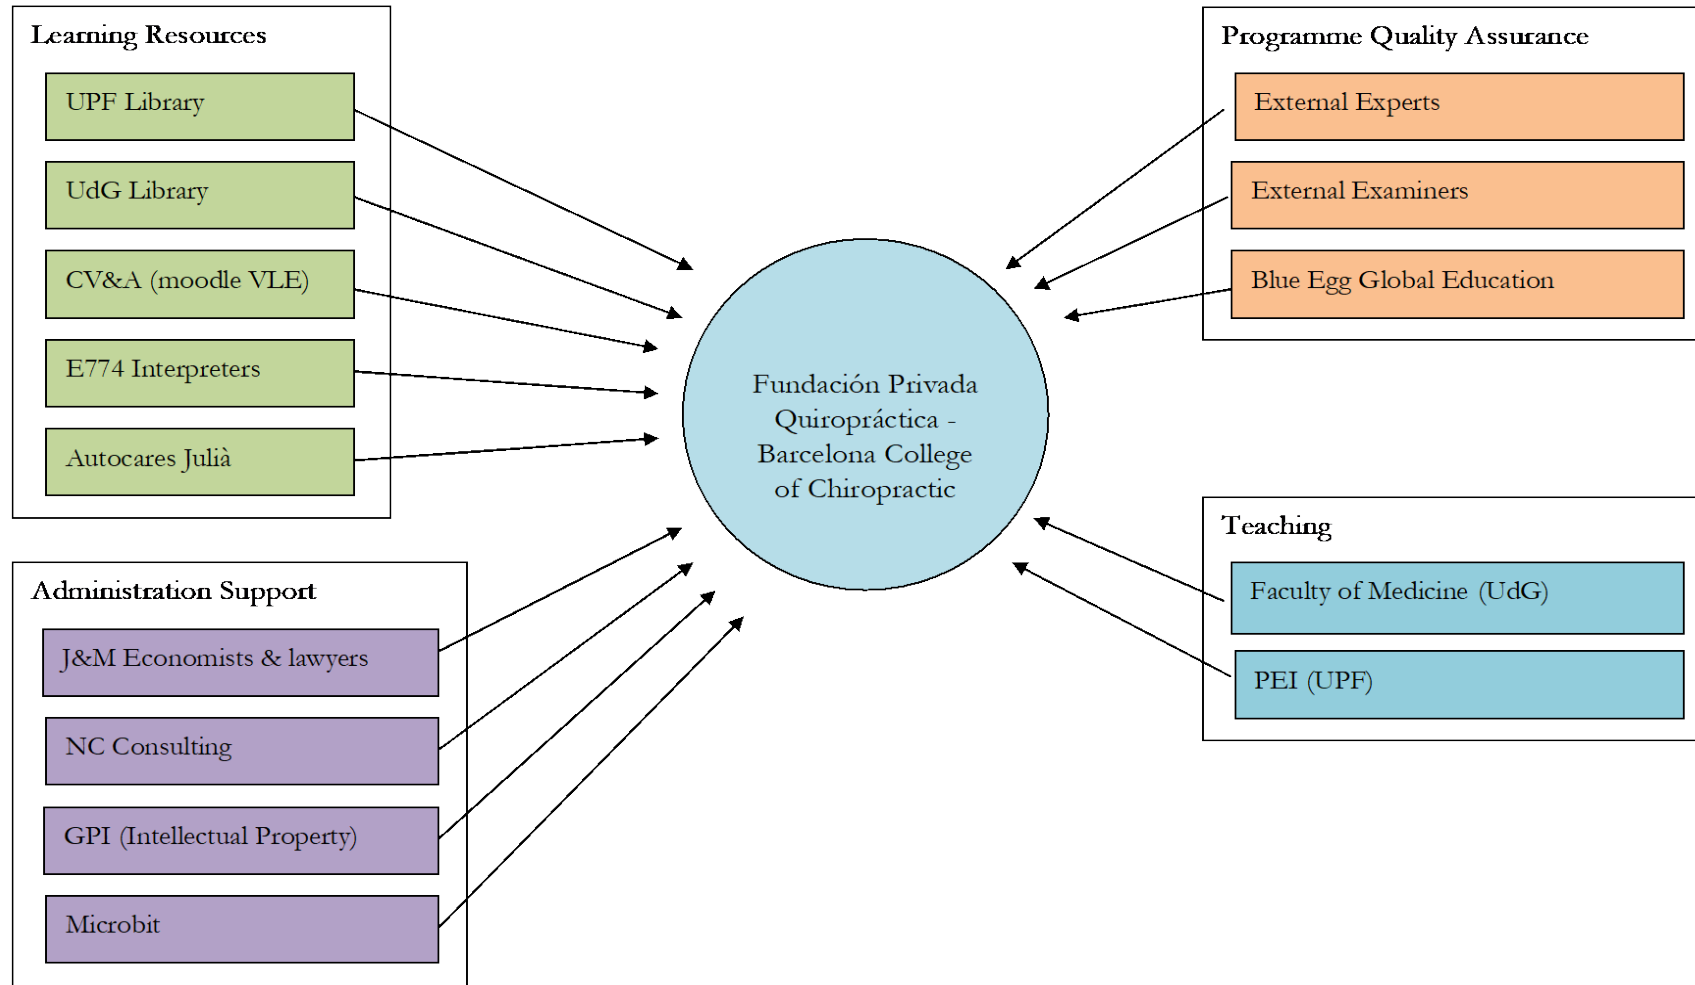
Learning Resources

UPF Library

UdG Library

CV&A (moodle VLE)

E774 Interpreters

Autocares Julià

Programme Quality Assurance

External Experts

External Examiners

Blue Egg Global Education

Fundación Privada Quiropráctica - Barcelona College of Chiropractic

Administration Support

J&M Economists & lawyers

NC Consulting

GPI (Intellectual Property)

Microbit

Teaching

Faculty of Medicine (UdG)

PEI (UPF)